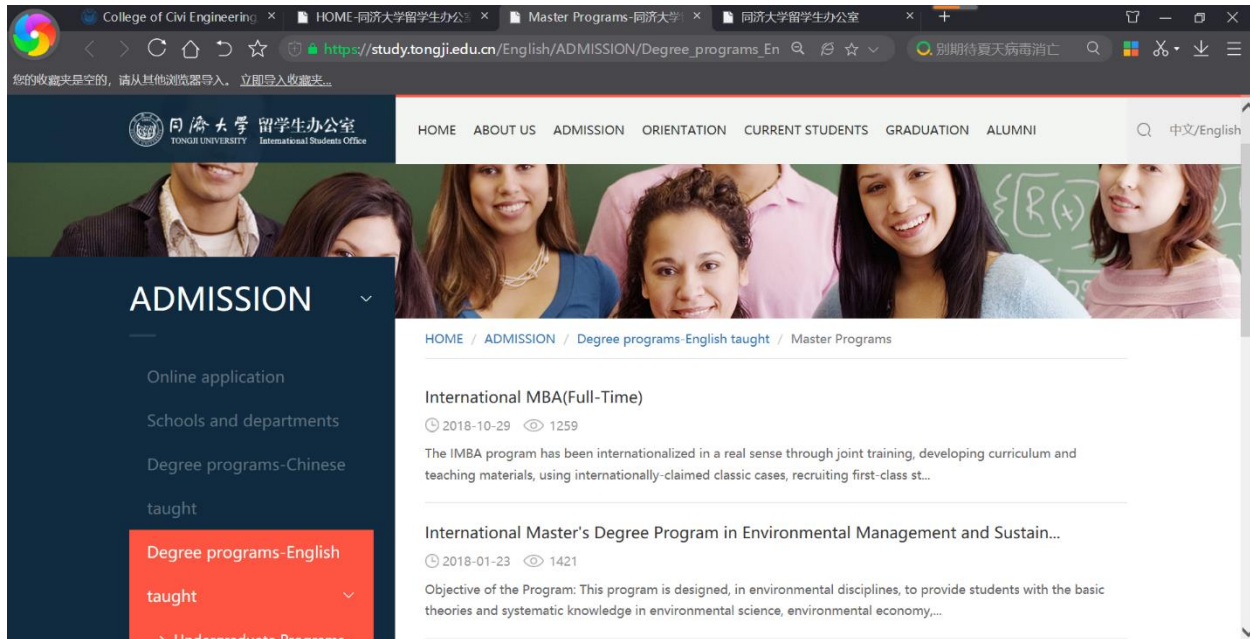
College of Civi Engineering ×
HOME-同济大学留学生办公 ×
Master Programs-同济大学 ×
同济大学留学生办公室 ×
+

https://study.tongji.edu.cn/English/ADMISSION/Degree_programs_En
别期待夏天病毒消亡

您的收藏夹是空的，请从其他浏览器导入。立即导入收藏夹...

同济大学 留学生办公室
TONGJI UNIVERSITY International Students Office

HOME ABOUT US ADMISSION ORIENTATION CURRENT STUDENTS GRADUATION ALUMNI

中文/English

ADMISSION

Online application

Schools and departments

Degree programs-Chinese taught

Degree programs-English taught

HOME / ADMISSION / Degree programs-English taught / Master Programs

International MBA(Full-Time)

2018-10-29 1259

The IMBA program has been internationalized in a real sense through joint training, developing curriculum and teaching materials, using internationally-claimed classic cases, recruiting first-class st...

International Master's Degree Program in Environmental Management and Sustain...

2018-01-23 1421

Objective of the Program: This program is designed, in environmental disciplines, to provide students with the basic theories and systematic knowledge in environmental science, environmental economy,...